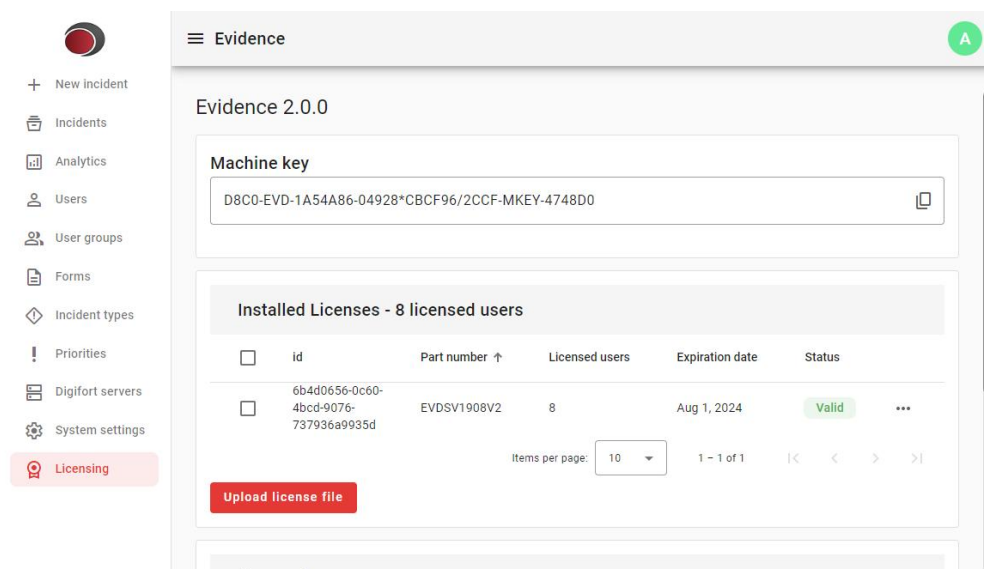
New incident
Incidents
Analytics
Users
User groups
Forms
Incident types
Priorities
Digifort servers
System settings
Licensing

Evidence

A

Evidence 2.0.0

Machine key

D8C0-EVD-1A54A86-04928*CBCF96/2CCF-MKEY-4748D0

Installed Licenses - 8 licensed users

| | id | Part number ↑ | Licensed users | Expiration date | Status | |
|---|---|---|---|---|---|---|
| | 6b4d0656-0c60-4bcd-9076-737936a9935d | EVDSV1908V2 | 8 | Aug 1, 2024 | Valid | ••• |

Items per page: 10

1 – 1 of 1

Upload license file